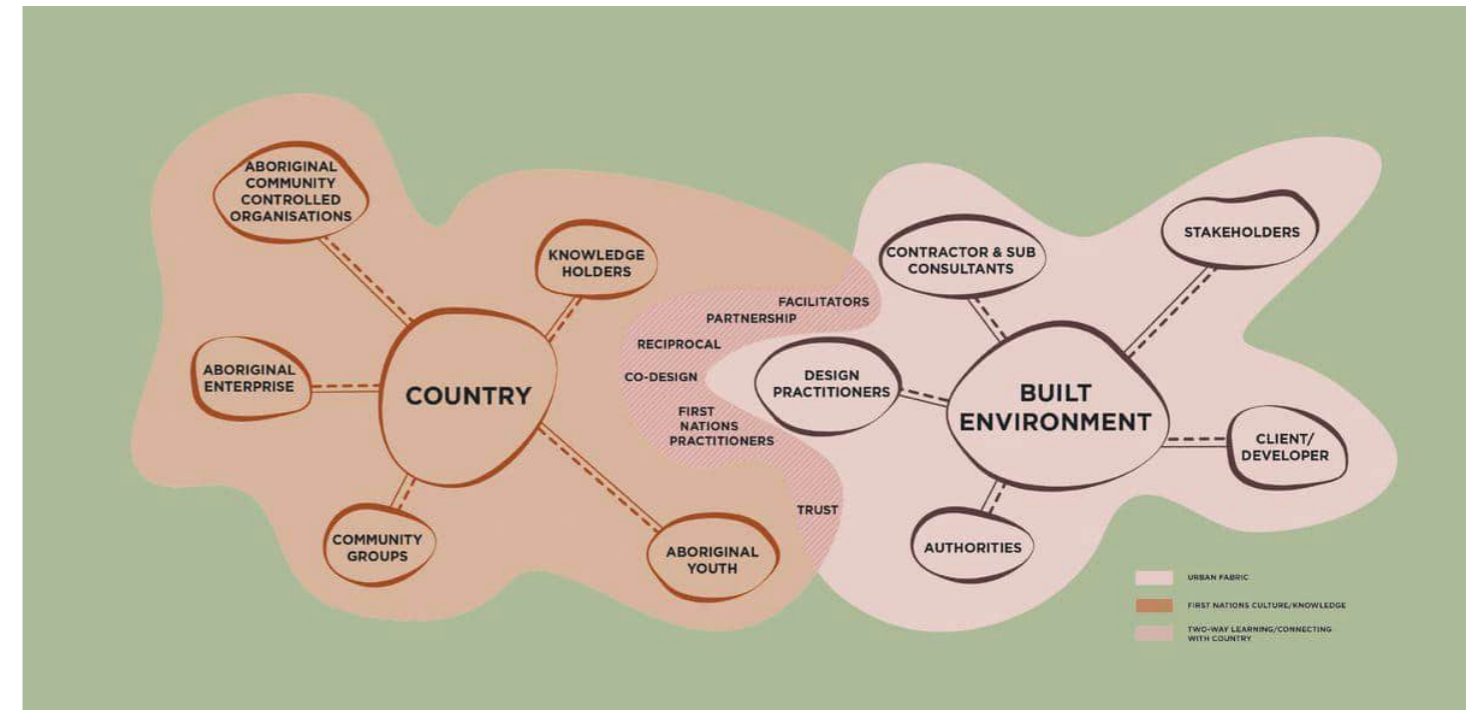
ABORIGINAL COMMUNITY CONTROLLED ORGANISATIONS

KNOWLEDGE HOLDERS

ABORIGINAL ENTERPRISE

COUNTRY

COMMUNITY GROUPS

ABORIGINAL YOUTH

FACILITATORS

PARTNERSHIP

RECIPROCAL

CO-DESIGN

FIRST NATIONS PRACTITIONERS

TRUST

CONTRACTOR & SUB CONSULTANTS

STAKEHOLDERS

DESIGN PRACTITIONERS

BUILT ENVIRONMENT

CLIENT/ DEVELOPER

AUTHORITIES

URBAN FABRIC

FIRST NATIONS CULTURE/KNOWLEDGE

TWO-WAY LEARNING/CONNECTING WITH COUNTRY